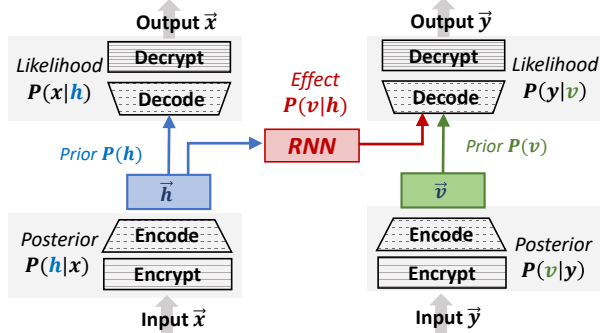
Output $\vec{x}$

Likelihood $P(x|h)$

Decrypt

Decode

Prior $P(h)$

$\vec{h}$

Posterior $P(h|x)$

Encode

Encrypt

Input $\vec{x}$

Effect $P(v|h)$

RNN

Output $\vec{y}$

Decrypt

Decode

Likelihood $P(y|v)$

Prior $P(v)$

$\vec{v}$

Encode

Encrypt

Posterior $P(v|y)$

Input $\vec{y}$